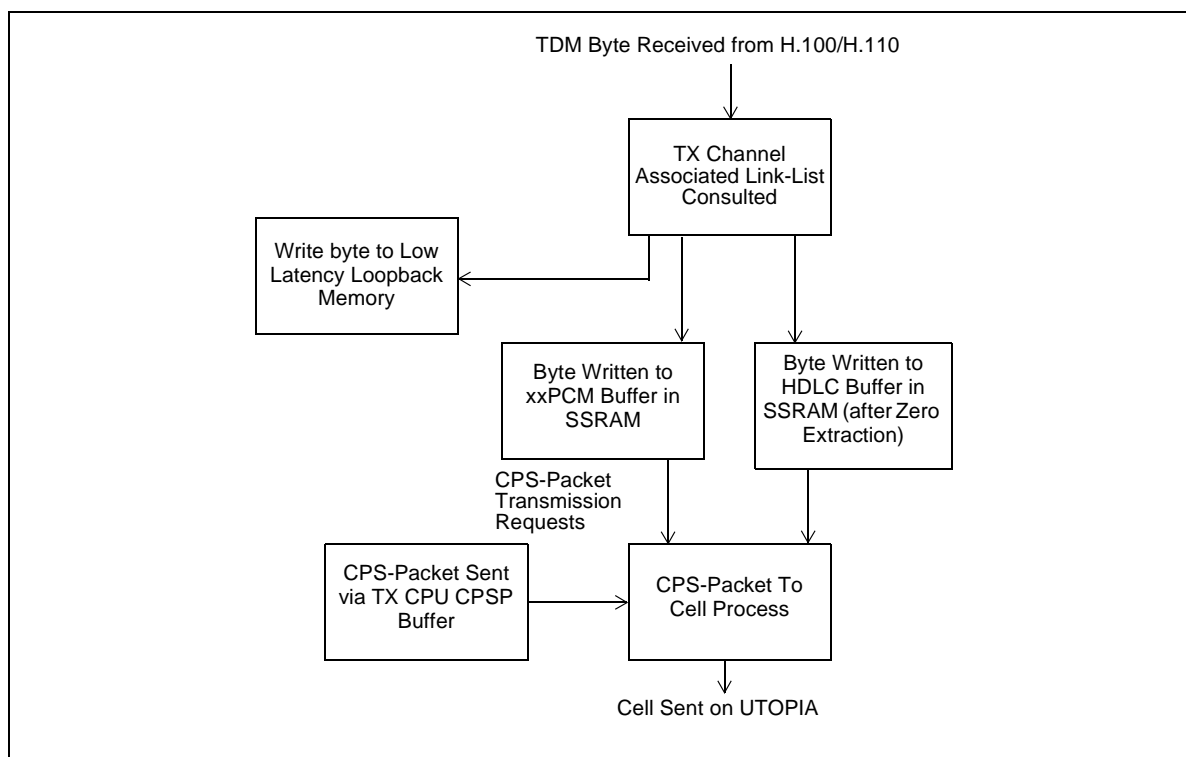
TDM Byte Received from H.100/H.110

TX Channel Associated Link-List Consulted

Write byte to Low Latency Loopback Memory

Byte Written to xxPCM Buffer in SSRAM

Byte Written to HDLC Buffer in SSRAM (after Zero Extraction)

CPS-Packet Transmission Requests

CPS-Packet Sent via TX CPU CPSP Buffer

CPS-Packet To Cell Process

Cell Sent on UTOPIA